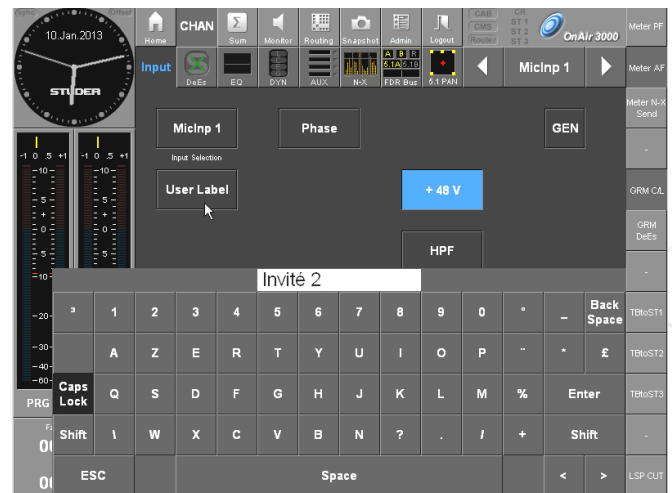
Sync
Offset
10.Jan.2013
STUDER
Home
CHAN
Sum
Monitor
Routing
Snapshot
Admin
Logout
CAB
CMS
Router
CR
ST 1
ST 2
ST 3
OnAir 3000
Meter PF
Input
DeEs
EQ
DYN
AUX
N-X
A B R
5.1A 5.1B
FDR Bus
5.1 PAN
MicInp 1
Meter AF
Meter N-X Send
-
GRM C/L
GRM DeEs
-
TBtoST1
TBtoST2
TBtoST3
-
LSP CUT
MicInp 1
Input Selection
Phase
GEN
User Label
+ 48 V
HPF
-1 0 .5 +1
-1 0 .5 +1
-10
-5
+
0
-5
-10
-20
-30
-40
-60
PRG
Invité 2
³
1
2
3
4
5
6
7
8
9
0
°
_
Back Space
A
Z
E
R
T
Y
U
I
O
P
¨
*
£
Caps Lock
Q
S
D
F
G
H
J
K
L
M
%
Enter
Shift
\
W
X
C
V
B
N
?
.
/
+
Shift
ESC
Space
<
>